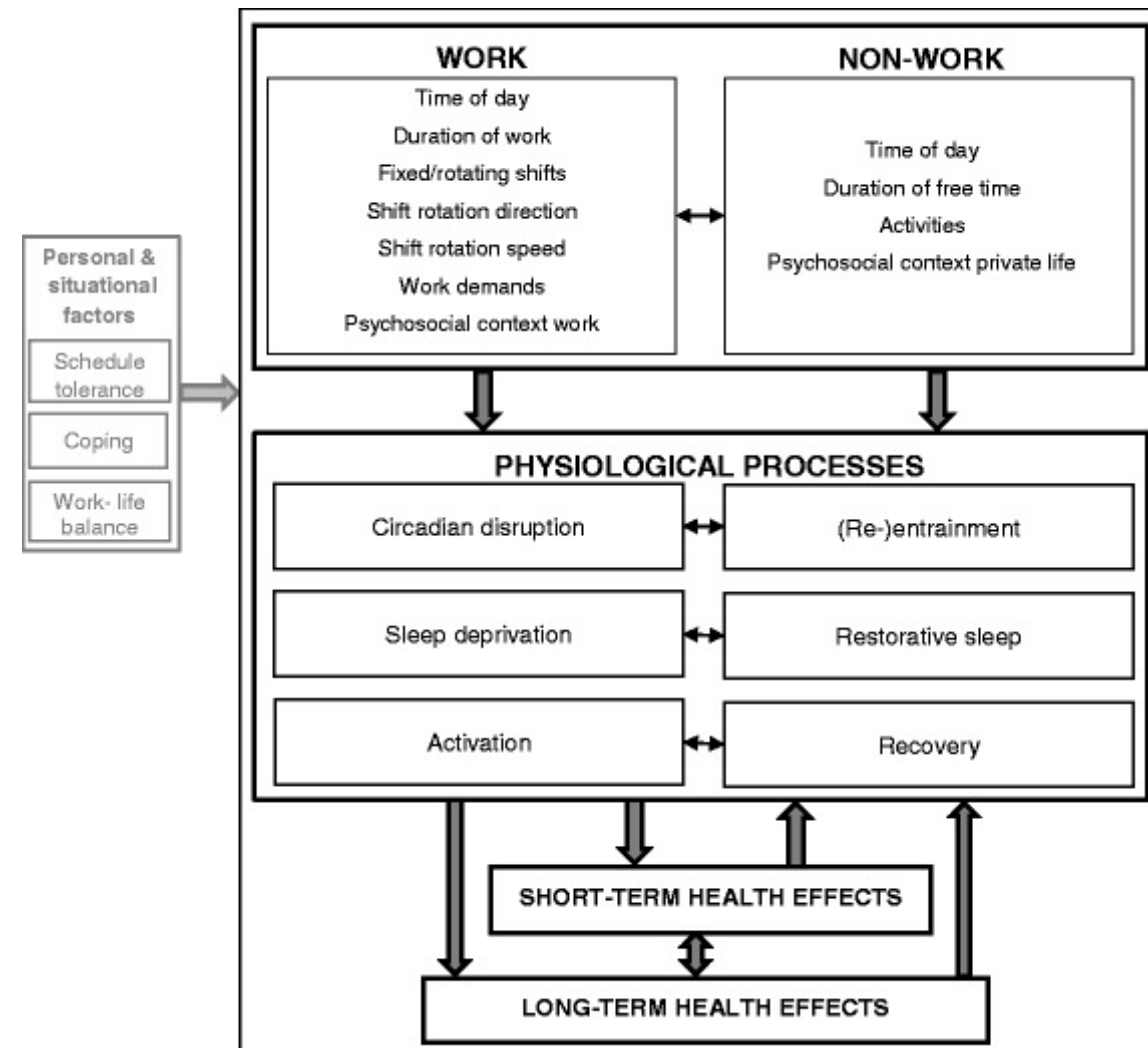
Personal & situational factors

Schedule tolerance

Coping

Work- life balance

WORK

Time of day
Duration of work
Fixed/rotating shifts
Shift rotation direction
Shift rotation speed
Work demands
Psychosocial context work

NON-WORK

Time of day
Duration of free time
Activities
Psychosocial context private life

PHYSIOLOGICAL PROCESSES

Circadian disruption

(Re-)entrainment

Sleep deprivation

Restorative sleep

Activation

Recovery

SHORT-TERM HEALTH EFFECTS

LONG-TERM HEALTH EFFECTS